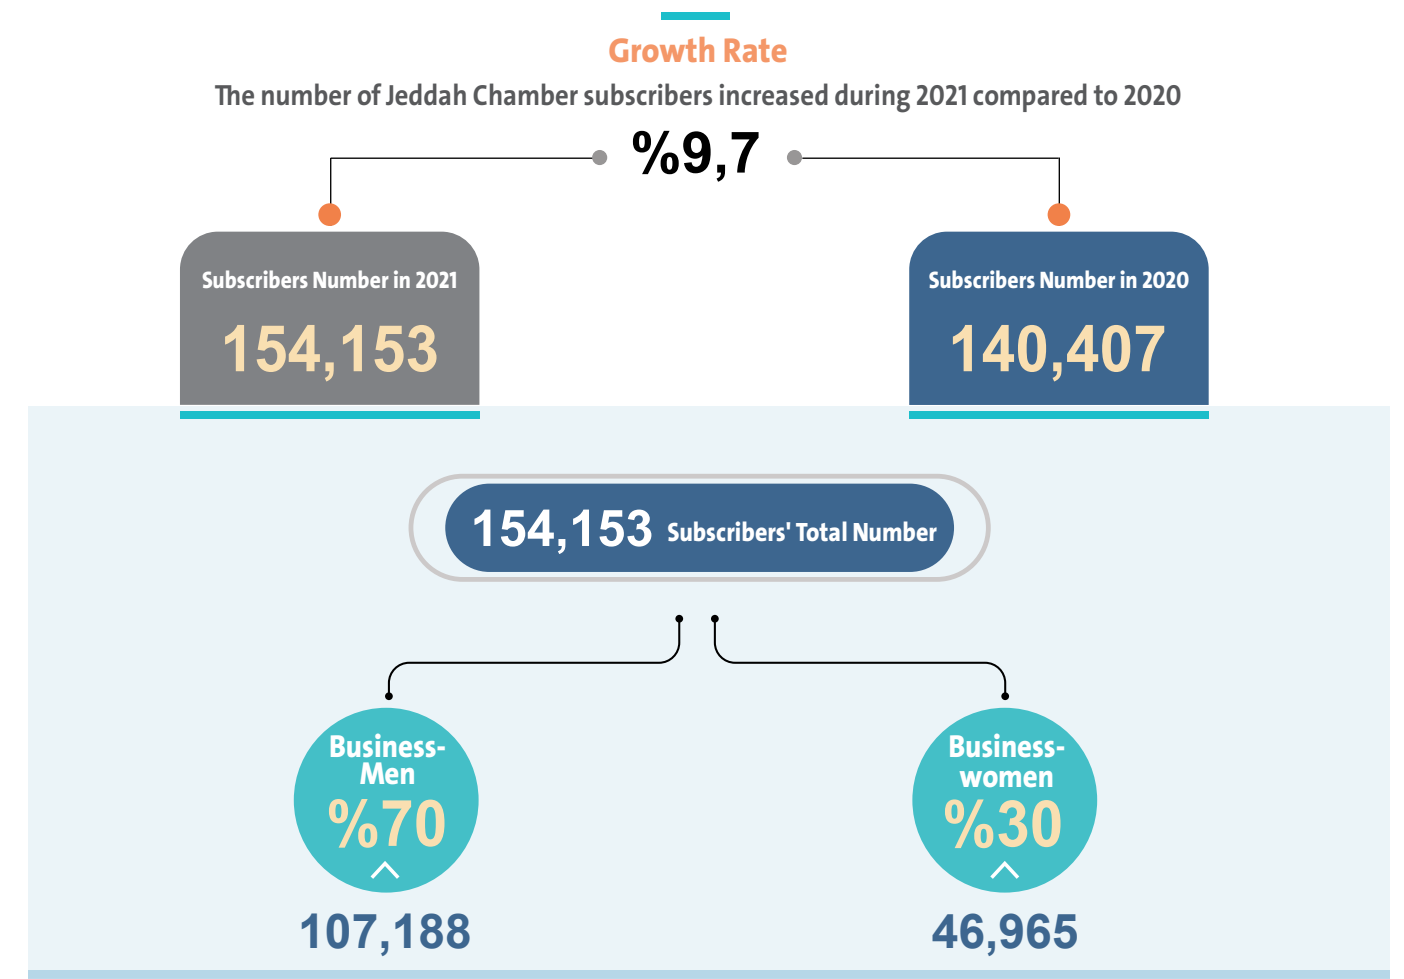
Growth Rate

The number of Jeddah Chamber subscribers increased during 2021 compared to 2020

%9,7

Subscribers Number in 2021
154,153

Subscribers Number in 2020
140,407

154,153 Subscribers' Total Number

Business-Men
%70
107,188

Business-women
%30
46,965